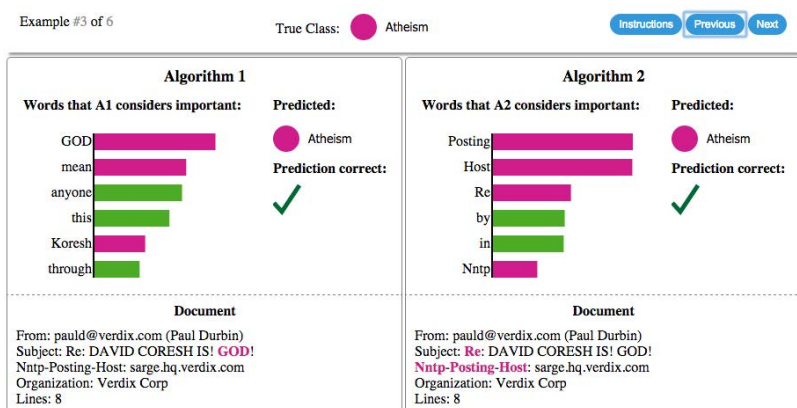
Example #3 of 6

True Class: Atheism

Instructions Previous Next

Algorithm 1

Words that A1 considers important:

GOD
mean
anyone
this
Koresh
through

Predicted:

Atheism

Prediction correct:

✓

Document

From: pauld@verdix.com (Paul Durbin)
Subject: Re: DAVID CORESH IS! GOD!
Nntp-Posting-Host: sarge.hq.verdix.com
Organization: Verdix Corp
Lines: 8

Algorithm 2

Words that A2 considers important:

Posting
Host
Re
by
in
Nntp

Predicted:

Atheism

Prediction correct:

✓

Document

From: pauld@verdix.com (Paul Durbin)
Subject: Re: DAVID CORESH IS! GOD!
Nntp-Posting-Host: sarge.hq.verdix.com
Organization: Verdix Corp
Lines: 8